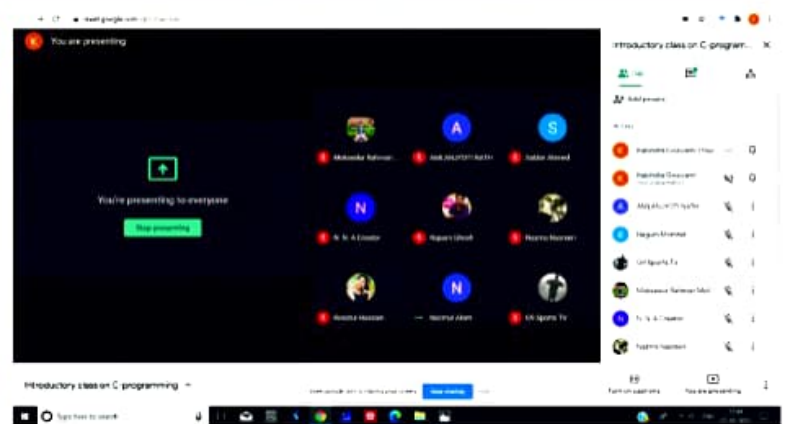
meet.google.com/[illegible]

You are presenting

You're presenting to everyone

Stop presenting

A

S

Mokaddar Rahman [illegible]

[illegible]

Sabbir Ahmed

N

N. N. A Creator

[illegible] Ghosh

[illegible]

N

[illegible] Hassan

Nazmul Alam

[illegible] Sports TV

Introductory class on C-programm...

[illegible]

Add people

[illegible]

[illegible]

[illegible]

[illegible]

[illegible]

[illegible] Sports TV

Mokaddar Rahman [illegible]

N. N. A Creator

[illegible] Hassan

Introductory class on C-programming

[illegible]

Turn on captions

You are presenting

Type here to search